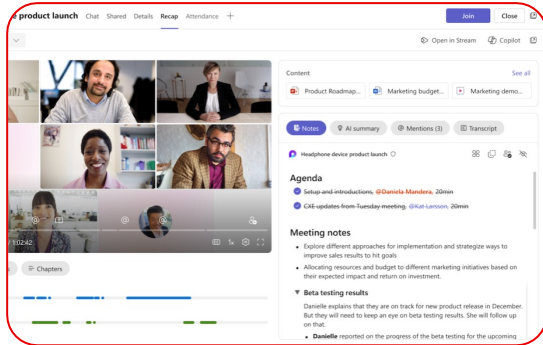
e product launch Chat Shared Details Recap Attendance +

Join Close

Open in Stream Copilot

1:02:42

Chapters

Content See all

Product Roadmap... Marketing budget... Marketing demo...

Notes AI summary Mentions (3) Transcript

Headphone device product launch

Agenda

Setup and introductions, @Daniela Mandera, 20min

CXE updates from Tuesday meeting, @Kat Larsson, 20min

Meeting notes

Explore different approaches for implementation and strategize ways to improve sales results to hit goals

Allocating resources and budget to different marketing initiatives based on their expected impact and return on investment.

Beta testing results

Danielle explains that they are on track for new product release in December. But they will need to keep an eye on beta testing results. She will follow up on that.

Danielle reported on the progress of the beta testing for the upcoming